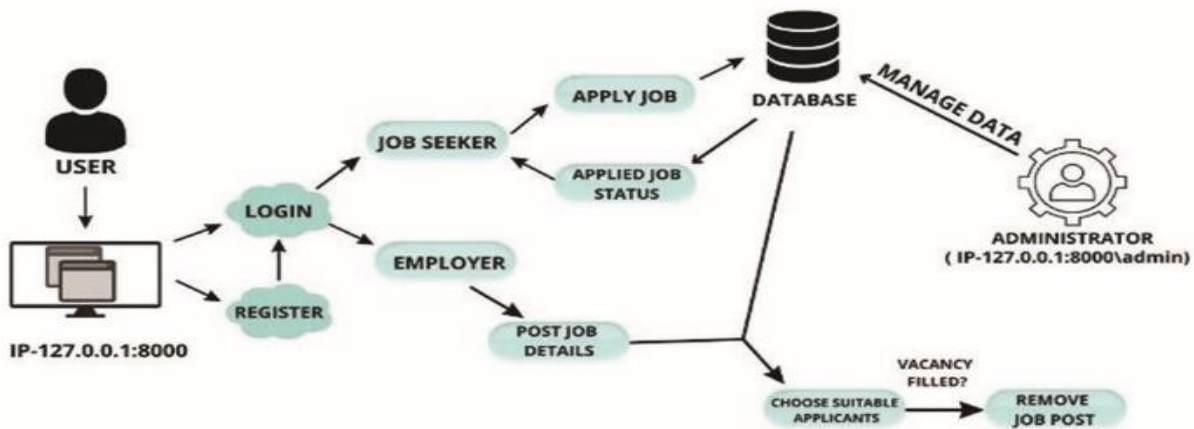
USER

IP-127.0.0.1:8000

LOGIN

REGISTER

JOB SEEKER

APPLY JOB

APPLIED JOB STATUS

EMPLOYER

POST JOB DETAILS

DATABASE

MANAGE DATA

ADMINISTRATOR
( IP-127.0.0.1:8000\admin)

CHOOSE SUITABLE APPLICANTS

VACANCY FILLED?

REMOVE JOB POST